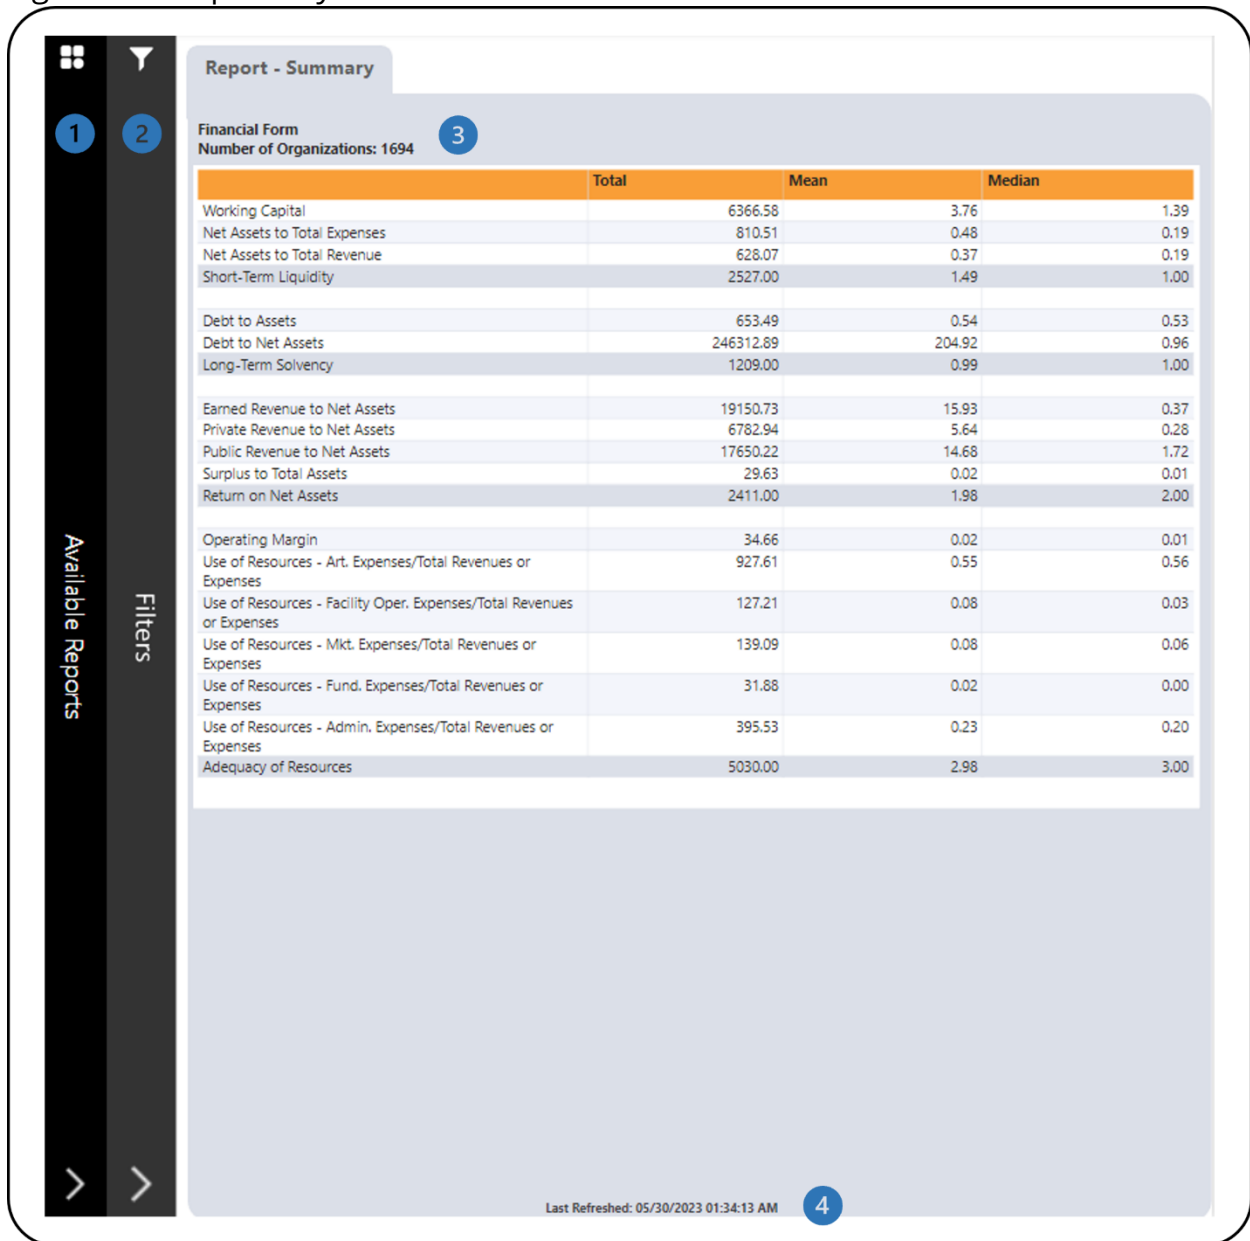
1
2
Available Reports
Filters

Report - Summary

Financial Form
Number of Organizations: 1694
3

| | Total | Mean | Median |
|---|---|---|---|
| Working Capital | 6366.58 | 3.76 | 1.39 |
| Net Assets to Total Expenses | 810.51 | 0.48 | 0.19 |
| Net Assets to Total Revenue | 628.07 | 0.37 | 0.19 |
| Short-Term Liquidity | 2527.00 | 1.49 | 1.00 |
| | | | |
| Debt to Assets | 653.49 | 0.54 | 0.53 |
| Debt to Net Assets | 246312.89 | 204.92 | 0.96 |
| Long-Term Solvency | 1209.00 | 0.99 | 1.00 |
| | | | |
| Earned Revenue to Net Assets | 19150.73 | 15.93 | 0.37 |
| Private Revenue to Net Assets | 6782.94 | 5.64 | 0.28 |
| Public Revenue to Net Assets | 17650.22 | 14.68 | 1.72 |
| Surplus to Total Assets | 29.63 | 0.02 | 0.01 |
| Return on Net Assets | 2411.00 | 1.98 | 2.00 |
| | | | |
| Operating Margin | 34.66 | 0.02 | 0.01 |
| Use of Resources - Art. Expenses/Total Revenues or Expenses | 927.61 | 0.55 | 0.56 |
| Use of Resources - Facility Oper. Expenses/Total Revenues or Expenses | 127.21 | 0.08 | 0.03 |
| Use of Resources - Mkt. Expenses/Total Revenues or Expenses | 139.09 | 0.08 | 0.06 |
| Use of Resources - Fund. Expenses/Total Revenues or Expenses | 31.88 | 0.02 | 0.00 |
| Use of Resources - Admin. Expenses/Total Revenues or Expenses | 395.53 | 0.23 | 0.20 |
| Adequacy of Resources | 5030.00 | 2.98 | 3.00 |

Last Refreshed: 05/30/2023 01:34:13 AM
4